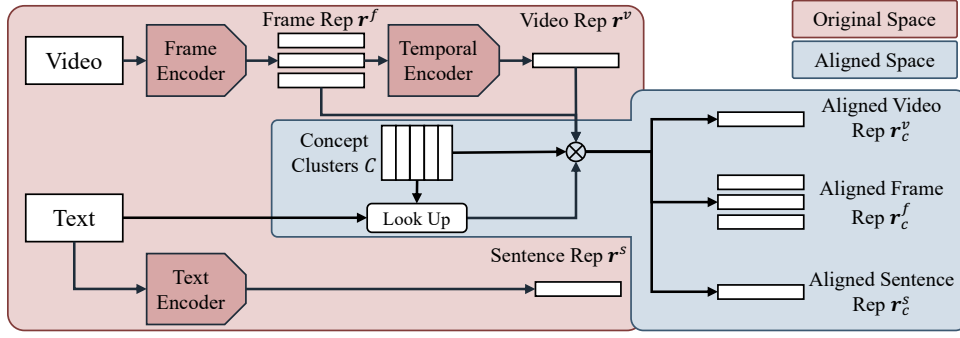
Original Space

Aligned Space

Frame Rep $\boldsymbol{r}^f$

Video Rep $\boldsymbol{r}^v$

Video

Frame Encoder

Temporal Encoder

Concept Clusters $C$

Aligned Video Rep $\boldsymbol{r}_c^v$

Aligned Frame Rep $\boldsymbol{r}_c^f$

Text

Look Up

Sentence Rep $\boldsymbol{r}^s$

Text Encoder

Aligned Sentence Rep $\boldsymbol{r}_c^s$